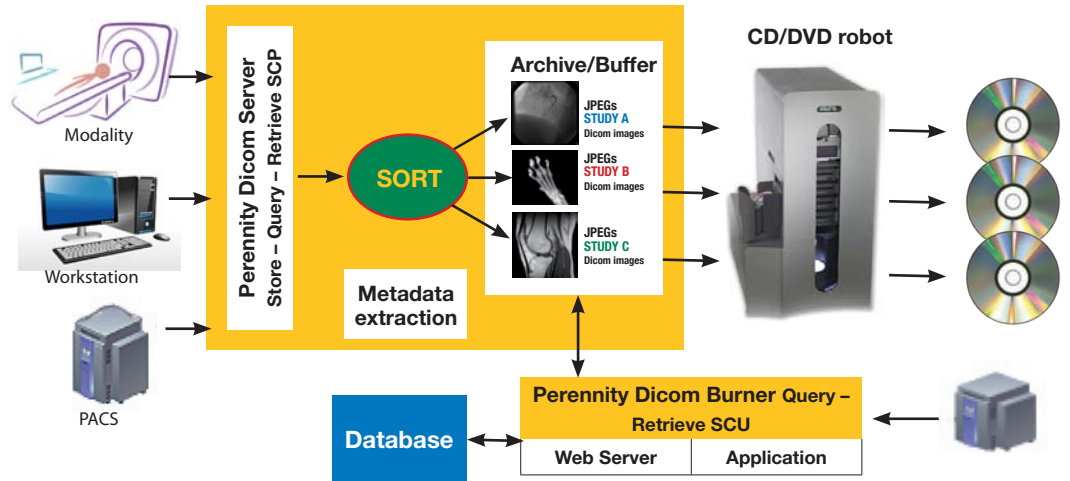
Modality

Workstation

PACS

Perennity Dicom Server
Store – Query – Retrieve SCP

SORT

Metadata extraction

Archive/Buffer

JPEGs
STUDY A
Dicom images

JPEGs
STUDY B
Dicom images

JPEGs
STUDY C
Dicom images

CD/DVD robot

Perennity Dicom Burner Query – Retrieve SCU

Web Server | Application

Database